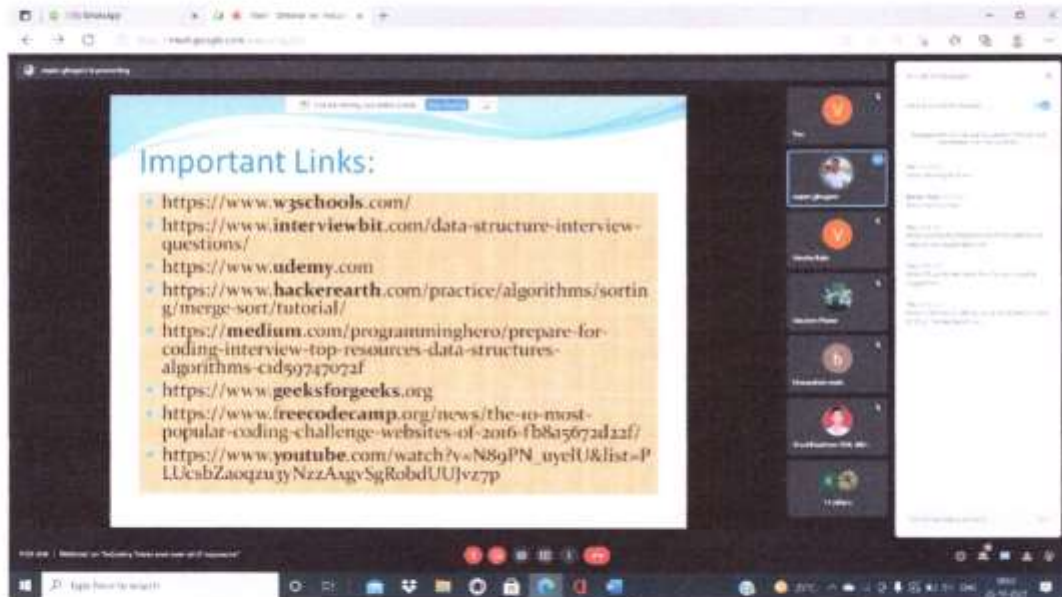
Important Links:

https://www.w3schools.com/

https://www.interviewbit.com/data-structure-interview-questions/

https://www.udemy.com

https://www.hackerearth.com/practice/algorithms/sorting/merge-sort/tutorial/

https://medium.com/programminghero/prepare-for-coding-interview-top-resources-data-structures-algorithms-c1d59747072f

https://www.geeksforgeeks.org

https://www.freecodecamp.org/news/the-10-most-popular-coding-challenge-websites-of-2016-fb8a5672d22f/

https://www.youtube.com/watch?v=N89PN_uyeIU&list=PLUcsbZa0qzu3yNzzAxgvSgRobdUUJvz7p

V

V

b

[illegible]

Type here to search